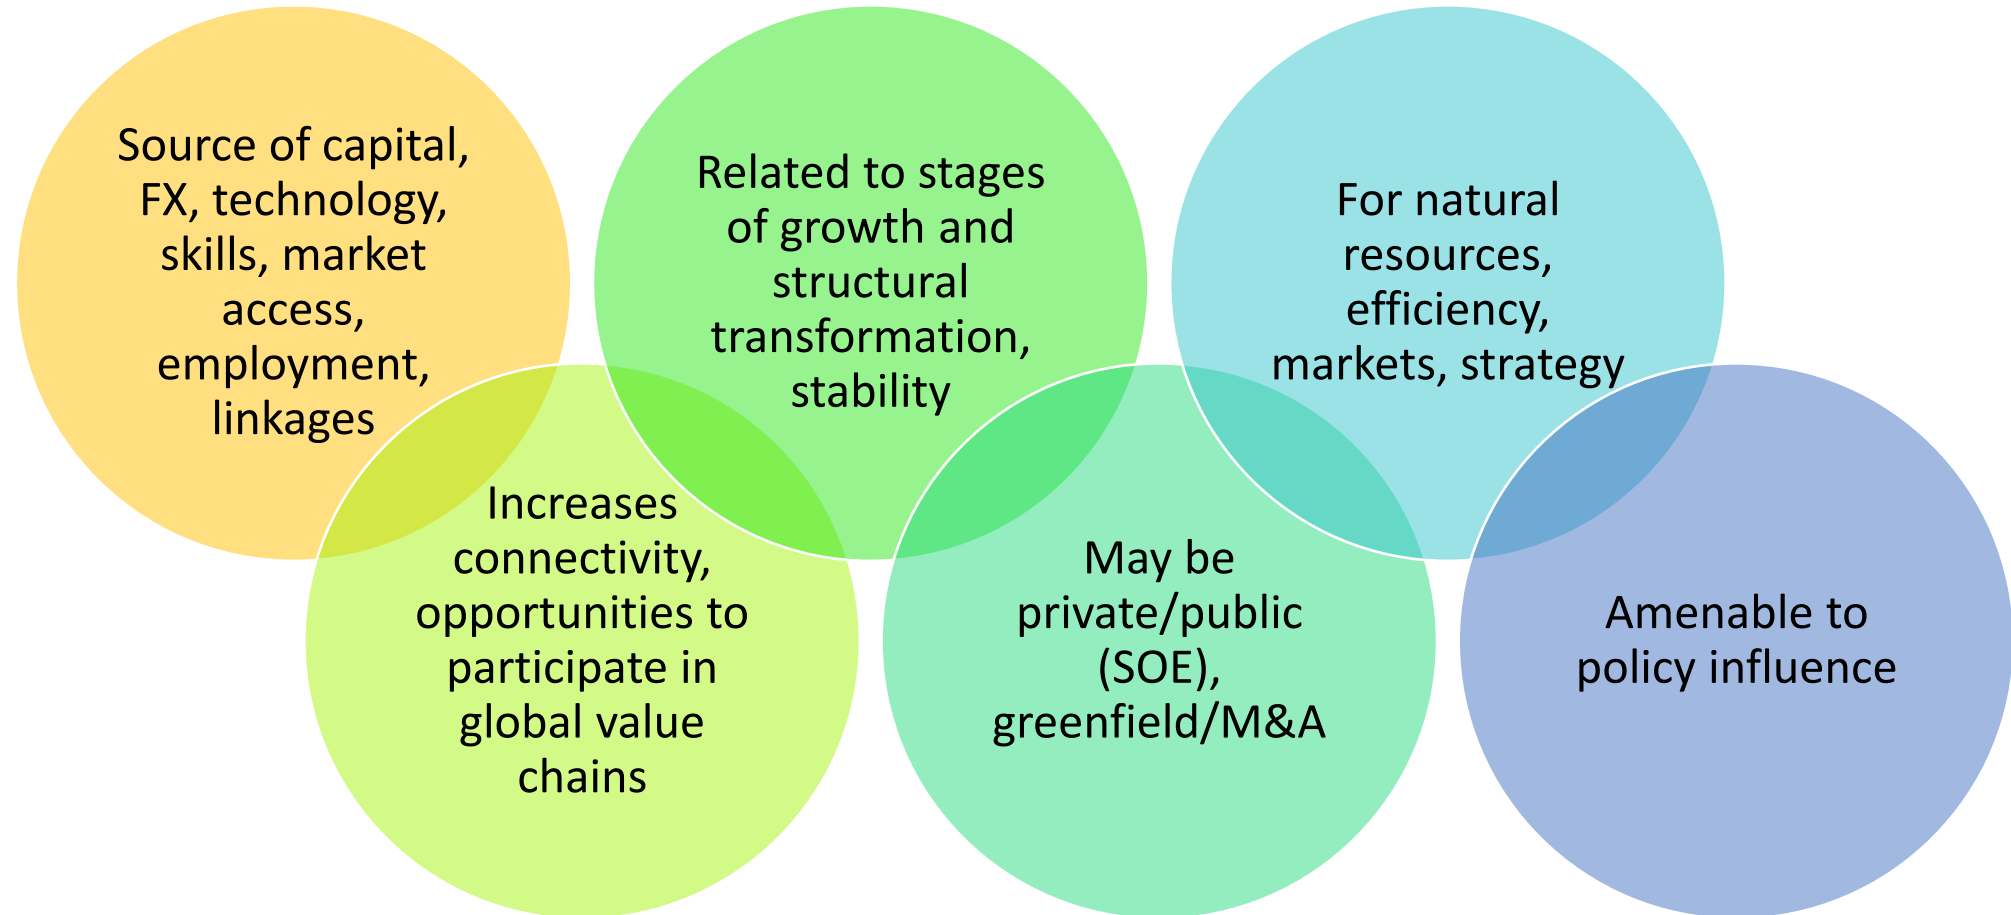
Source of capital, FX, technology, skills, market access, employment, linkages

Increases connectivity, opportunities to participate in global value chains

Related to stages of growth and structural transformation, stability

May be private/public (SOE), greenfield/M&A

For natural resources, efficiency, markets, strategy

Amenable to policy influence